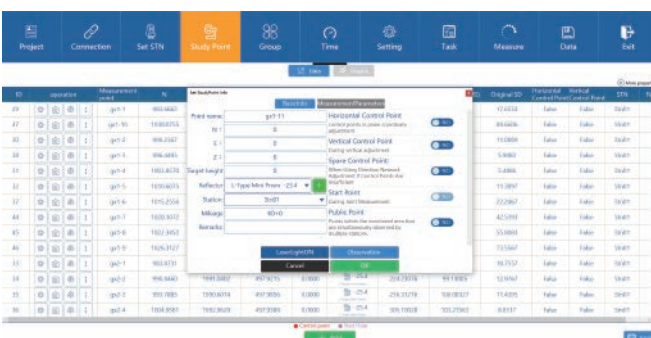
Project | Connection | Set STN | Study Point | Group | Time | Setting | Task | Measure | Data | Exit

Data | Import

Set Study Point Info

Basic Info | Measurement Parameters

Point name: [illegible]
N: 0
E: 0
Z: 0
Target height: 0
Reflector: L-Type Mini Prism -23.4
Station: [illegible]
Mileage: 0+0
Remarks:

Horizontal Control Point
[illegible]

Vertical Control Point
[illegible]

Spare Control Point
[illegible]

Start Point
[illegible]

Public Point
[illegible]

Leave Light ON | Observation
Cancel | OK

| ID | operation | Measurement point | N | | | | | | ID | Original SD | Horizontal Control Point | Vertical Control Point | STN |
|---|---|---|---|---|---|---|---|---|---|---|---|---|---|
| 29 | | gc1-1 | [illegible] | | | | | | | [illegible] | False | False | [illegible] |
| 47 | | gc1-16 | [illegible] | | | | | | | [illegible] | False | False | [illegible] |
| 30 | | gc1-2 | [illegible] | | | | | | | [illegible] | False | False | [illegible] |
| 40 | | gc1-3 | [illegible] | | | | | | | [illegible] | False | False | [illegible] |
| 31 | | gc1-4 | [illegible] | | | | | | | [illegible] | False | False | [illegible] |
| 41 | | gc1-5 | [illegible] | | | | | | | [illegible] | False | False | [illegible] |
| 32 | | gc1-6 | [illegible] | | | | | | | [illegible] | False | False | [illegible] |
| 42 | | gc1-7 | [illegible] | | | | | | | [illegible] | False | False | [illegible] |
| 45 | | gc1-8 | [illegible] | | | | | | | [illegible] | False | False | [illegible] |
| 46 | | gc1-9 | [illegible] | | | | | | | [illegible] | False | False | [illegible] |
| 33 | | gc2-1 | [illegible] | | | | | | | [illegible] | False | False | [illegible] |
| 34 | | gc2-2 | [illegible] | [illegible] | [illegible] | | -23.4 | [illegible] | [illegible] | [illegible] | False | False | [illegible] |
| 35 | | gc2-3 | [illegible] | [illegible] | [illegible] | | -23.4 | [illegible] | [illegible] | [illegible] | False | False | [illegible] |
| 36 | | gc2-4 | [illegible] | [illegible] | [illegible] | | -23.4 | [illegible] | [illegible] | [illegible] | False | False | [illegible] |

Control point | Start Point